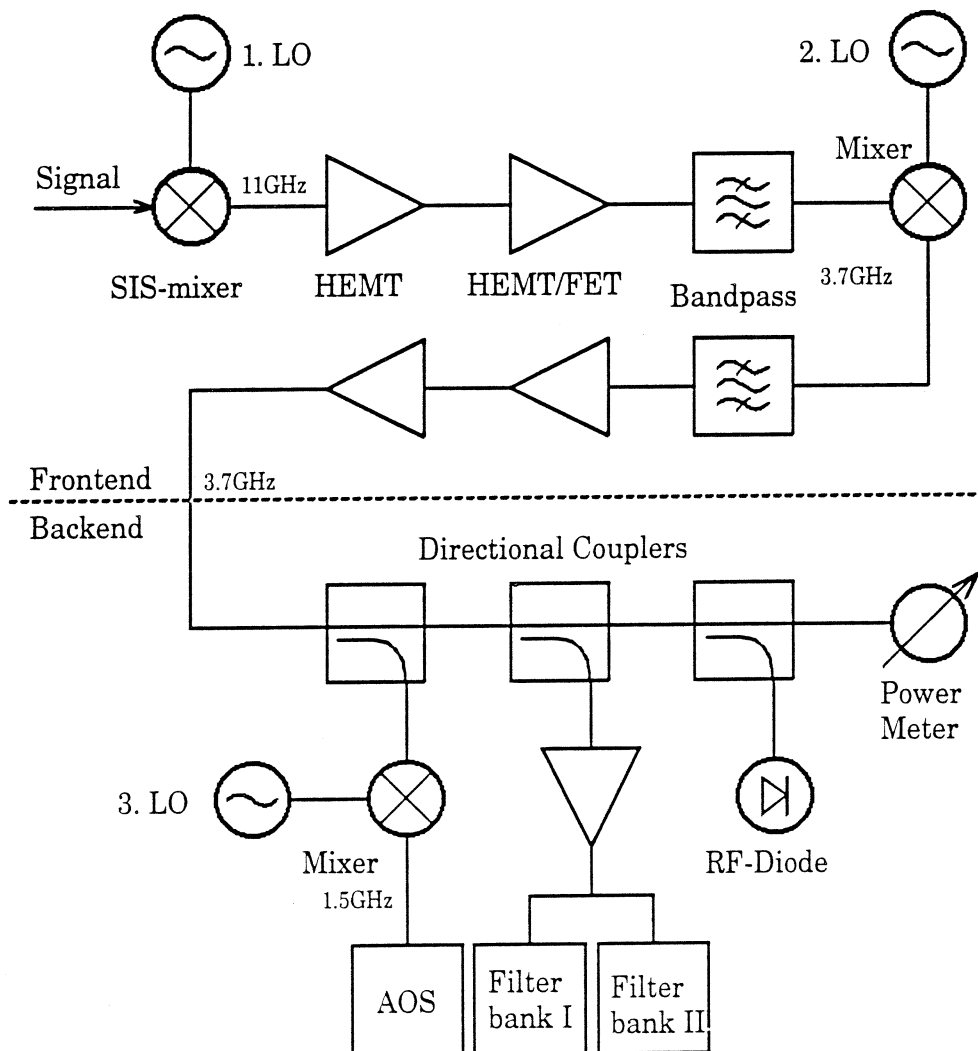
1. LO

2. LO

Signal

11GHz

Mixer

SIS-mixer

HEMT

HEMT/FET

Bandpass

3.7GHz

Frontend

3.7GHz

Backend

Directional Couplers

Power Meter

3. LO

Mixer

1.5GHz

RF-Diode

AOS

Filter bank I

Filter bank II